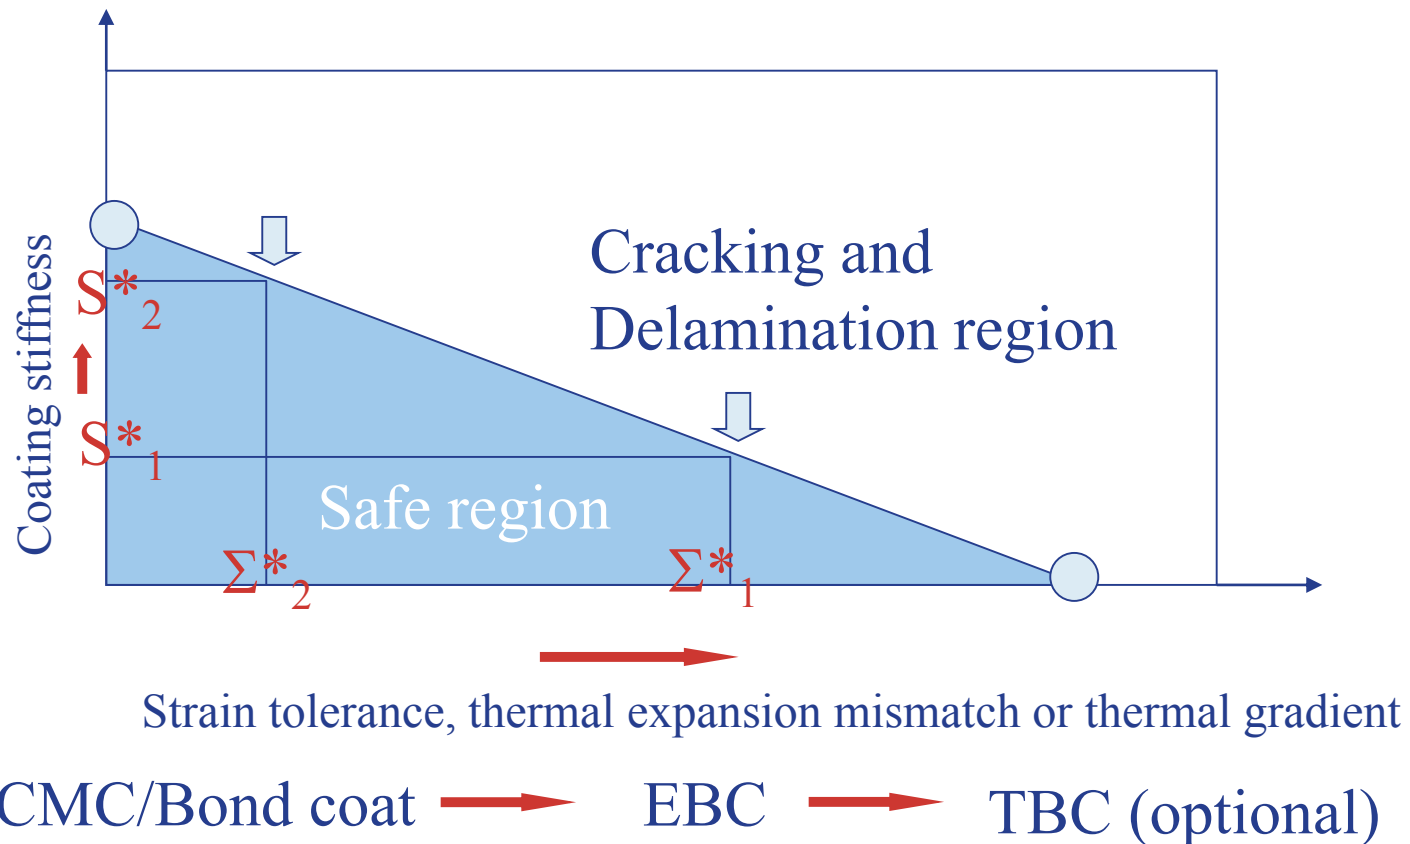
Coating stiffness

$S^*_2$

$S^*_1$

Cracking and Delamination region

Safe region

$\Sigma^*_2$

$\Sigma^*_1$

Strain tolerance, thermal expansion mismatch or thermal gradient

CMC/Bond coat EBC TBC (optional)